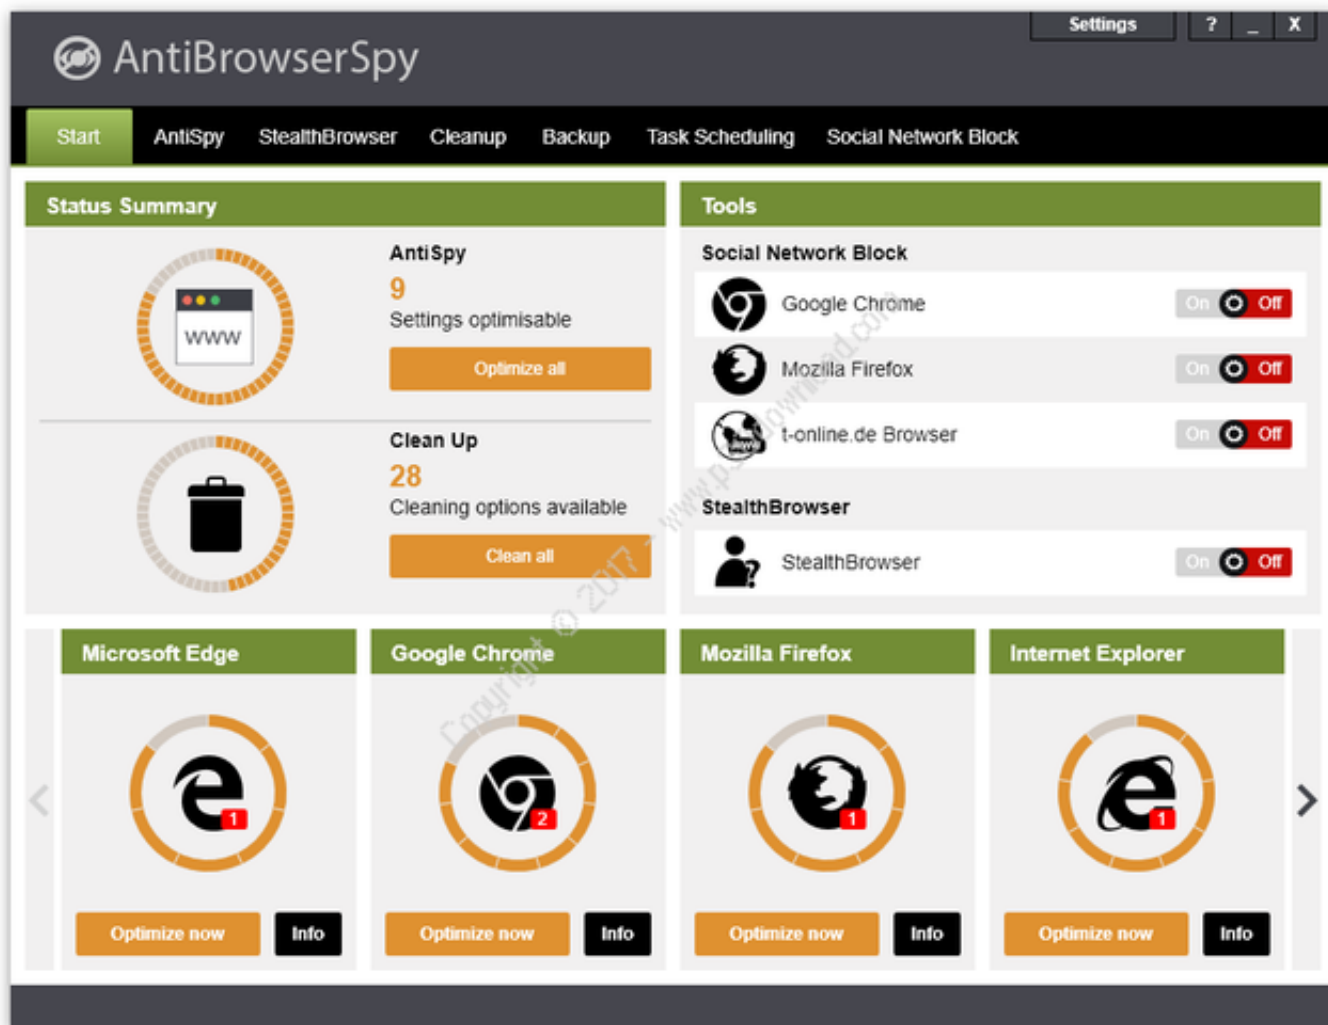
Settings ? _ X

AntiBrowserSpy

Start AntiSpy StealthBrowser Cleanup Backup Task Scheduling Social Network Block

Status Summary

WWW

AntiSpy
9
Settings optimisable
Optimize all

Clean Up
28
Cleaning options available
Clean all

Tools

Social Network Block
Google Chrome On Off
Mozilla Firefox On Off
t-online.de Browser On Off

StealthBrowser
StealthBrowser On Off

Microsoft Edge
1
Optimize now Info

Google Chrome
2
Optimize now Info

Mozilla Firefox
1
Optimize now Info

Internet Explorer
1
Optimize now Info

www.p30download.com Copyright © 2017